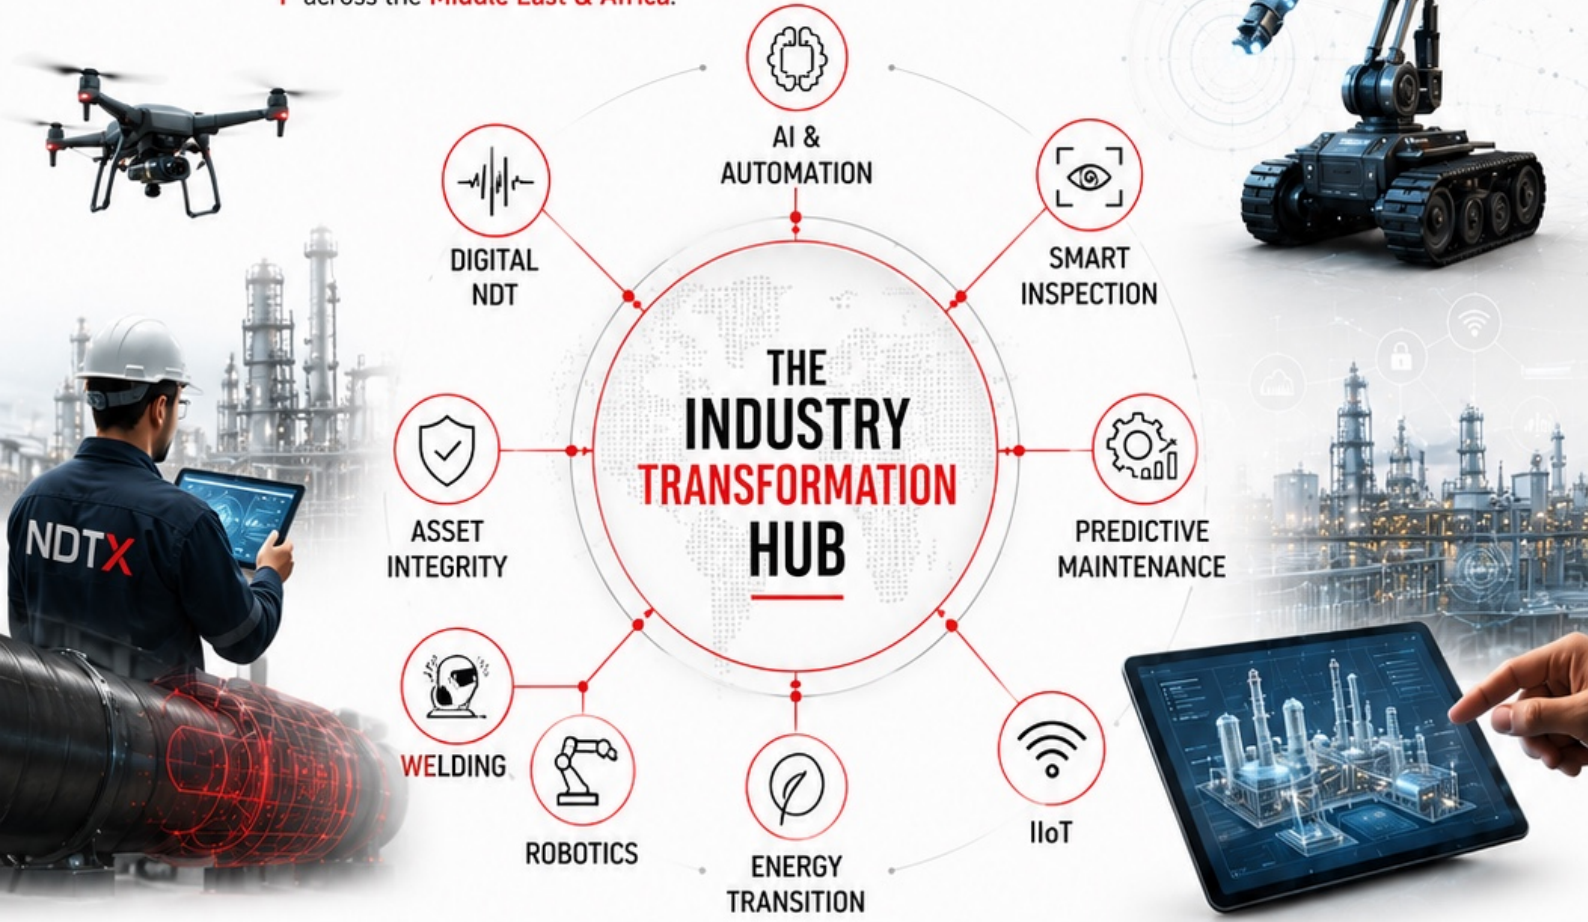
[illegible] across the Middle East & Africa.

AI & AUTOMATION

DIGITAL NDT

SMART INSPECTION

THE INDUSTRY TRANSFORMATION HUB

ASSET INTEGRITY

PREDICTIVE MAINTENANCE

WELDING

ROBOTICS

ENERGY TRANSITION

IIoT

NDTX